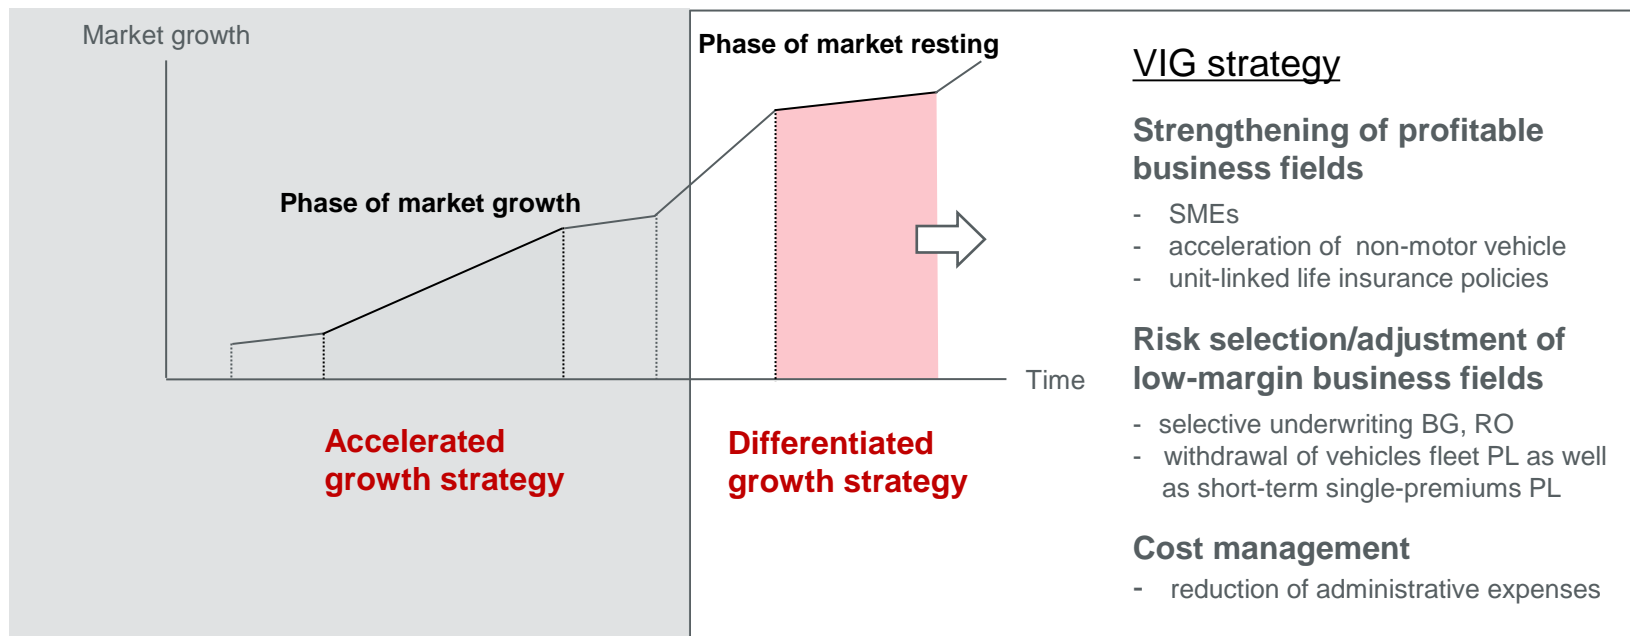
Market growth

Phase of market resting

Phase of market growth

Time

Accelerated growth strategy

Differentiated growth strategy

VIG strategy

Strengthening of profitable business fields

- SMEs
- acceleration of non-motor vehicle
- unit-linked life insurance policies

Risk selection/adjustment of low-margin business fields

- selective underwriting BG, RO
- withdrawal of vehicles fleet PL as well as short-term single-premiums PL

Cost management

- reduction of administrative expenses